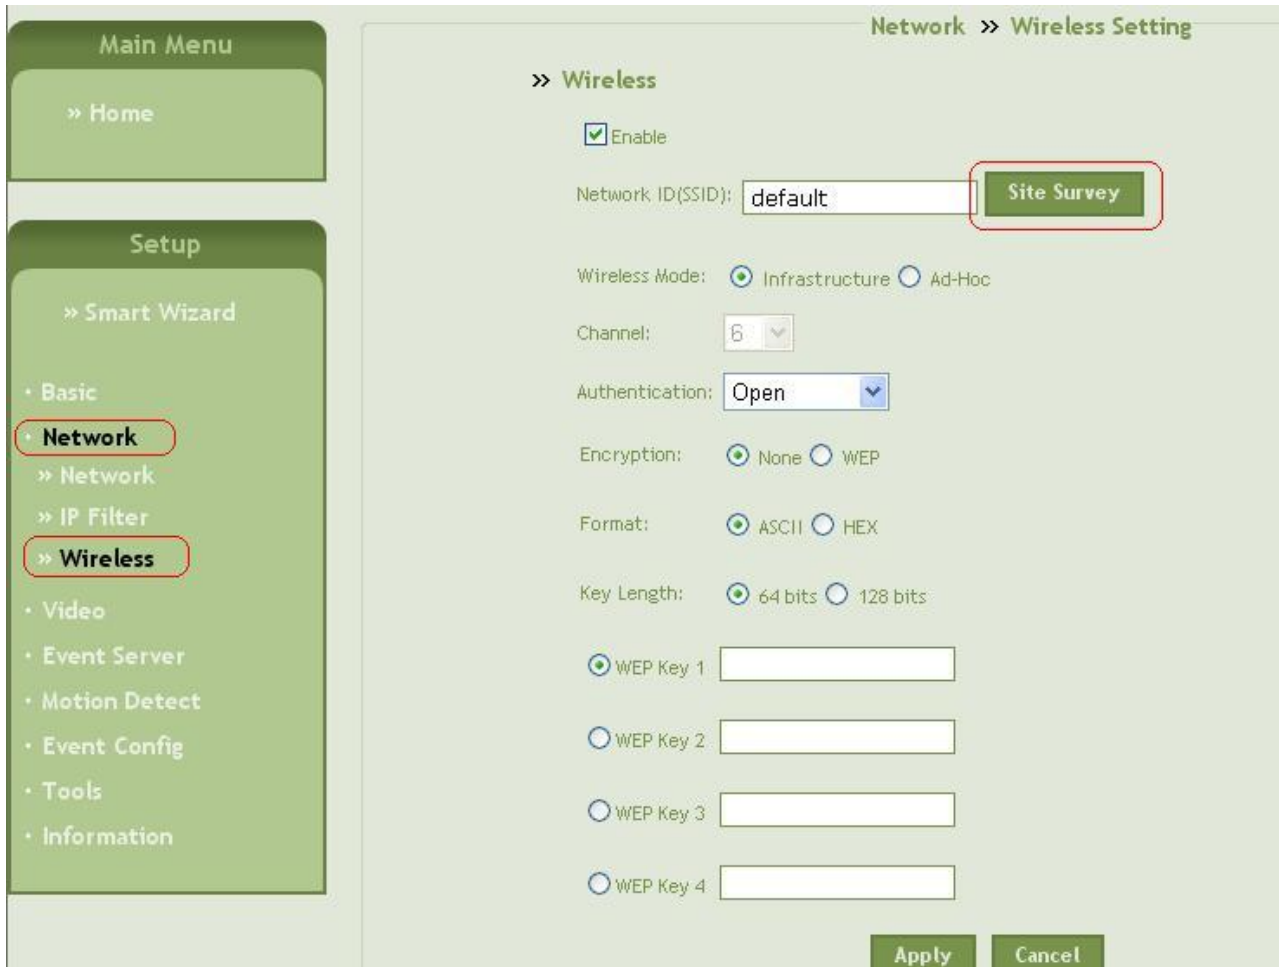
Main Menu

» Home

Setup

» Smart Wizard

· Basic

· Network

» Network

» IP Filter

» Wireless

· Video

· Event Server

· Motion Detect

· Event Config

· Tools

· Information

Network » Wireless Setting

» Wireless

Enable

Network ID(SSID): default

Site Survey

Wireless Mode: Infrastructure Ad-Hoc

Channel: 6

Authentication: Open

Encryption: None WEP

Format: ASCII HEX

Key Length: 64 bits 128 bits

WEP Key 1

WEP Key 2

WEP Key 3

WEP Key 4

Apply Cancel